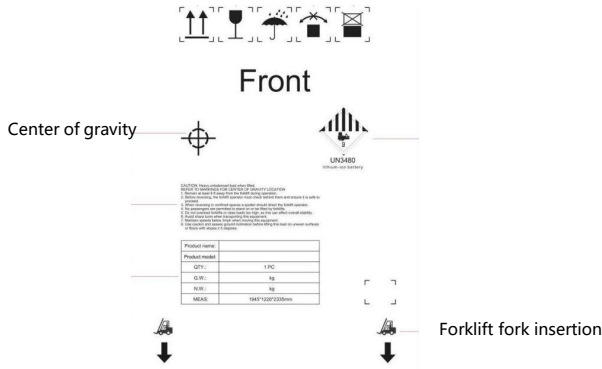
Front

Center of gravity

9

UN3480
lithium-ion battery

CAUTION: Heavy unbalanced load when lifted
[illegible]

| Product name: | |
|---|---|
| Product model: | |
| QTY.: | 1 PC |
| G.W.: | kg |
| N.W.: | kg |
| MEAS: | 1645*1220*2335mm |

Forklift fork insertion